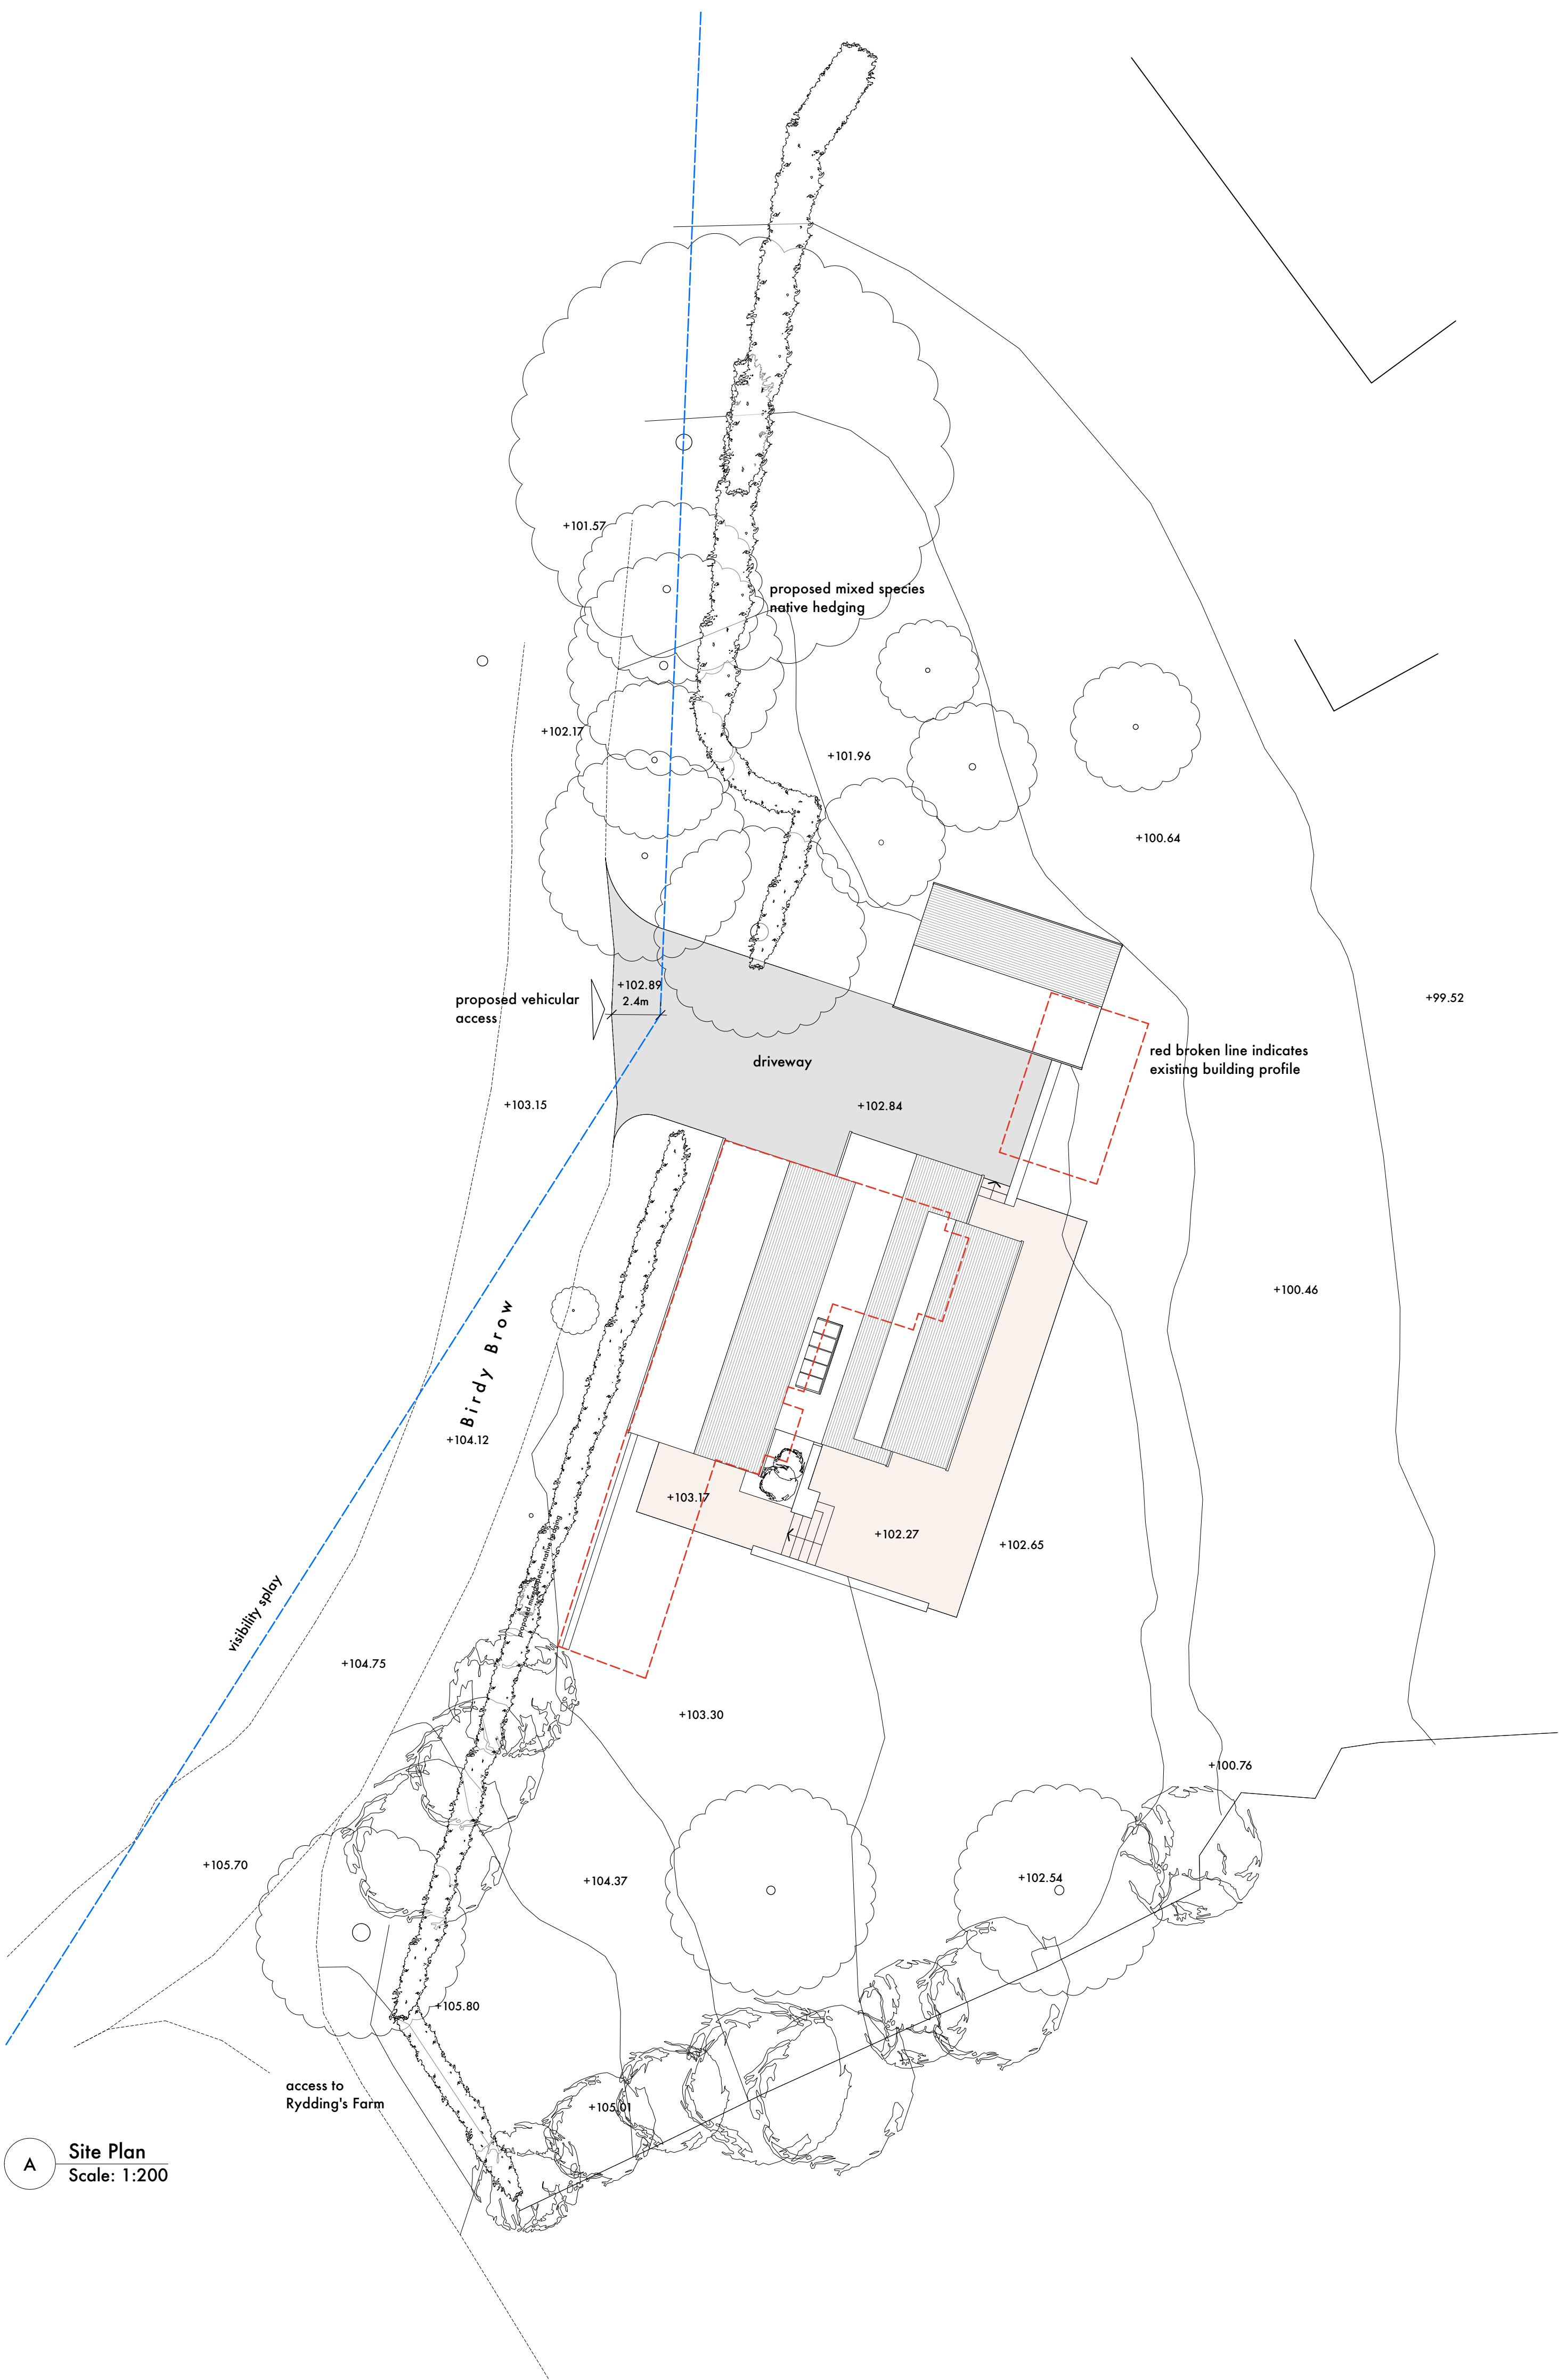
+101.57

proposed mixed species native hedging

+102.17

+101.96

+100.64

+99.52

+102.89
2.4m

proposed vehicular access

driveway

red broken line indicates existing building profile

+103.15

+102.84

+100.46

Birdy Brow

+104.12

proposed mixed species native hedging

+103.17

+102.27

+102.65

visibility splay

+104.75

+103.30

+100.76

+105.70

+104.37

+102.54

+105.80

access to Rydding's Farm

+105.01

A

Site Plan
Scale: 1:200